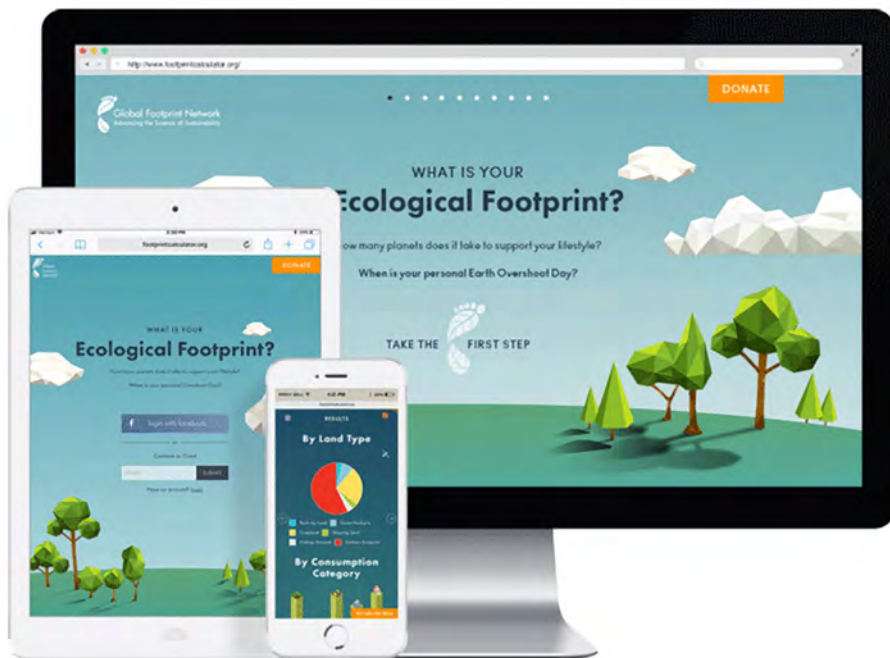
http://www.footprintcalculator.org/

DONATE

Global Footprint Network
Advancing the Science of Sustainability

WHAT IS YOUR
Ecological Footprint?

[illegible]ow many planets does it take to support your lifestyle?

When is your personal Earth Overshoot Day?

TAKE THE FIRST STEP

footprintcalculator.org

DONATE

WHAT IS YOUR
Ecological Footprint?

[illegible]

Login with Facebook

SUBMIT

RESULTS

By Land Type

Built-Up Land
Forest Products
Cropland
Grazing Land
Fishing Ground
Carbon Footprint

By Consumption Category